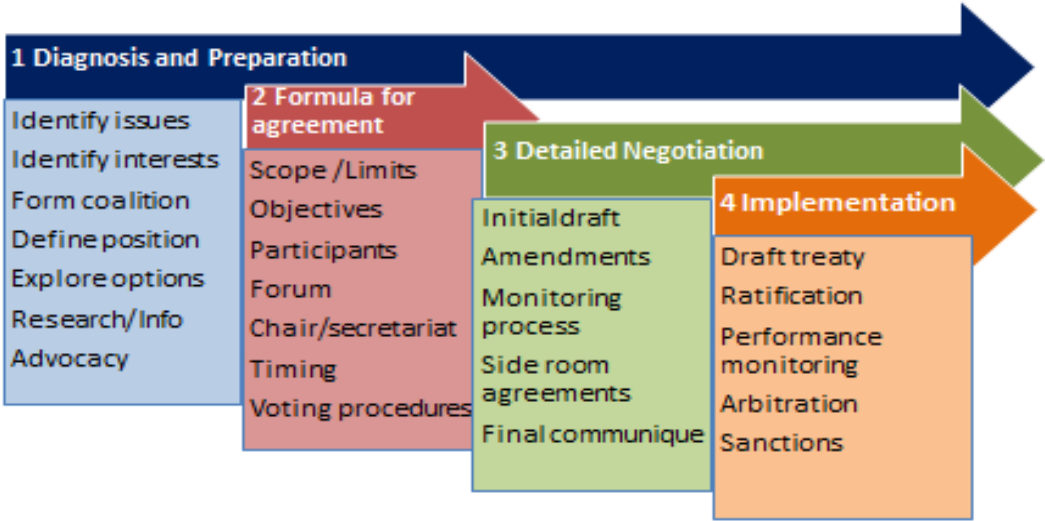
1 Diagnosis and Preparation

Identify issues
Identify interests
Form coalition
Define position
Explore options
Research/Info
Advocacy

2 Formula for agreement

Scope /Limits
Objectives
Participants
Forum
Chair/secretariat
Timing
Voting procedures

3 Detailed Negotiation

Initialdraft
Amendments
Monitoring process
Side room agreements
Final communique

4 Implementation

Draft treaty
Ratification
Performance monitoring
Arbitration
Sanctions